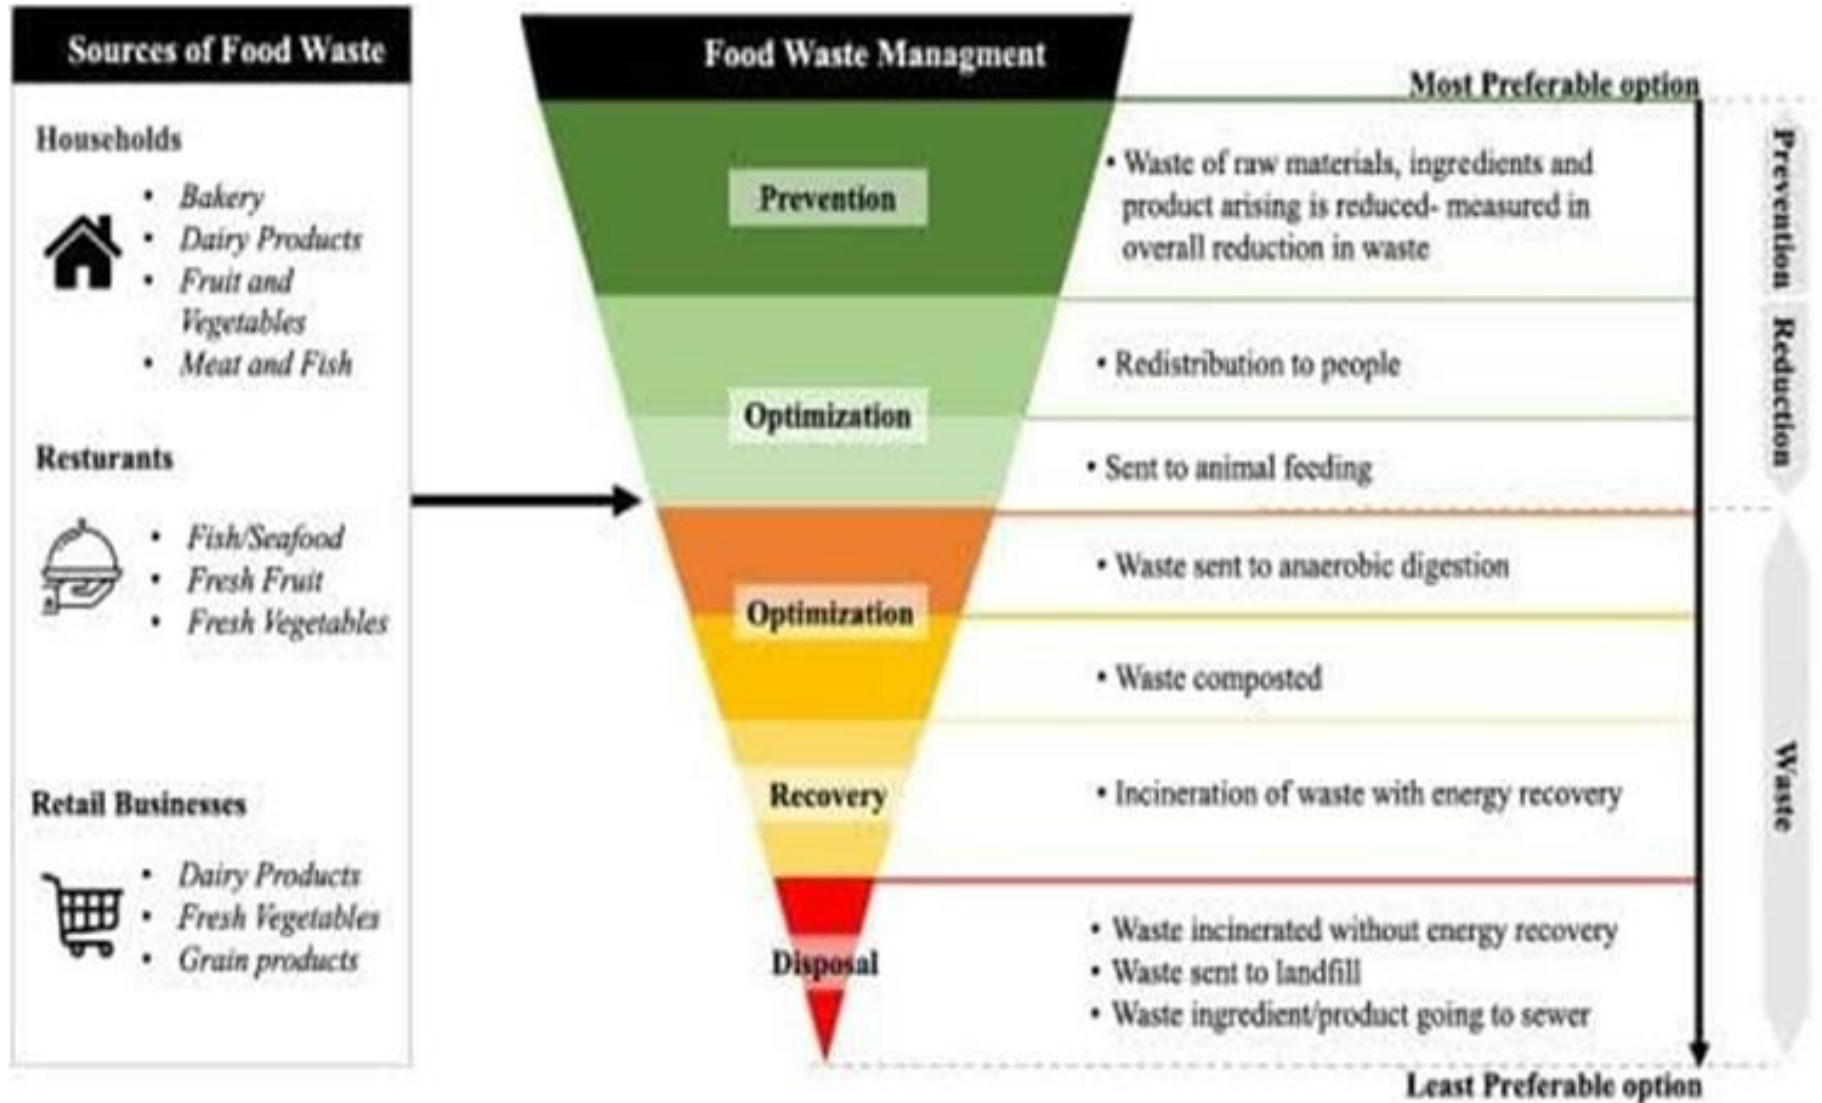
Sources of Food Waste

Households

- Bakery
- Dairy Products
- Fruit and Vegetables
- Meat and Fish

Resturants

- Fish/Seafood
- Fresh Fruit
- Fresh Vegetables

Retail Businesses

- Dairy Products
- Fresh Vegetables
- Grain products

Food Waste Managment

Most Preferable option

Prevention

• Waste of raw materials, ingredients and product arising is reduced- measured in overall reduction in waste

Optimization

• Redistribution to people

• Sent to animal feeding

Optimization

• Waste sent to anaerobic digestion

• Waste composted

Recovery

• Incineration of waste with energy recovery

Disposal

• Waste incinerated without energy recovery
• Waste sent to landfill
• Waste ingredient/product going to sewer

Least Preferable option

Prevention

Reduction

Waste